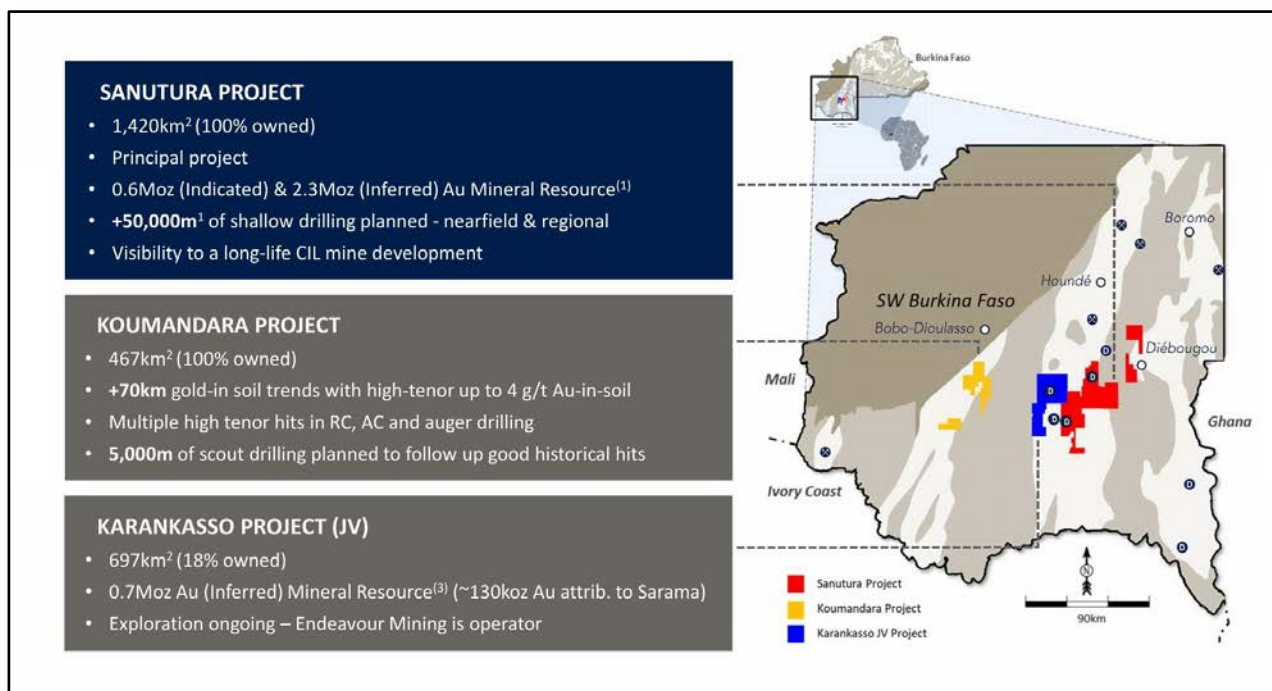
SANUTURA PROJECT
• 1,420km$^2$ (100% owned)
• Principal project
• 0.6Moz (Indicated) & 2.3Moz (Inferred) Au Mineral Resource$^{(1)}$
• +50,000m$^1$ of shallow drilling planned - nearfield & regional
• Visibility to a long-life CIL mine development

KOUMANDARA PROJECT
• 467km$^2$ (100% owned)
• +70km gold-in soil trends with high-tenor up to 4 g/t Au-in-soil
• Multiple high tenor hits in RC, AC and auger drilling
• 5,000m of scout drilling planned to follow up good historical hits

KARANKASSO PROJECT (JV)
• 697km$^2$ (18% owned)
• 0.7Moz Au (Inferred) Mineral Resource$^{(3)}$ (~130koz Au attrib. to Sarama)
• Exploration ongoing – Endeavour Mining is operator

Burkina Faso

Boromo
Houndé
SW Burkina Faso
Bobo-Dioulasso
Diébougou
Mali
Ghana
Ivory Coast
N
90km

Sanutura Project
Koumandara Project
Karankasso JV Project